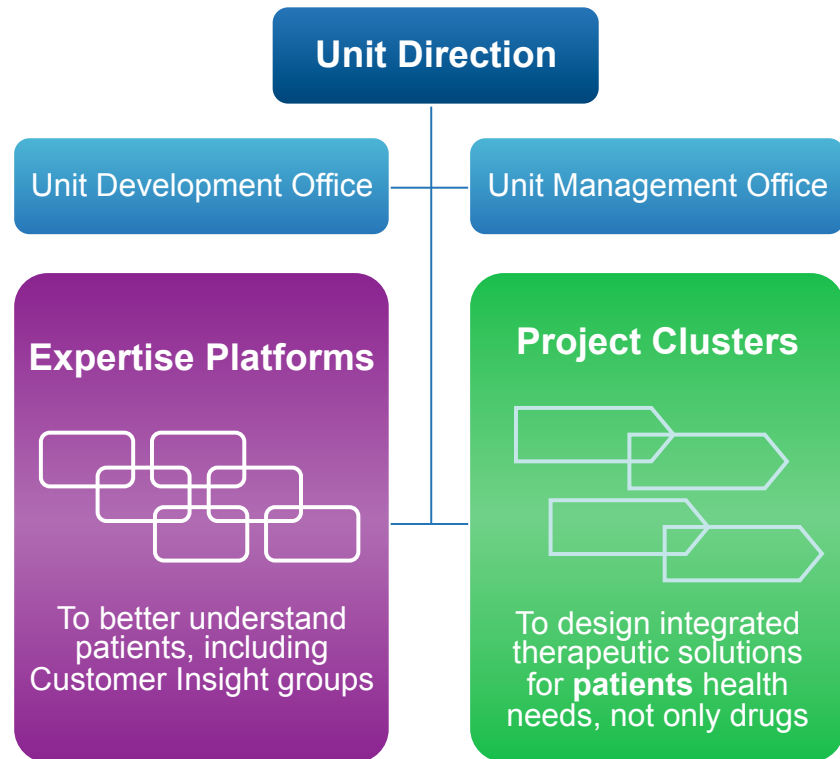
Unit Direction

Unit Development Office

Unit Management Office

Expertise Platforms

To better understand patients, including Customer Insight groups

Project Clusters

To design integrated therapeutic solutions for **patients** health needs, not only drugs